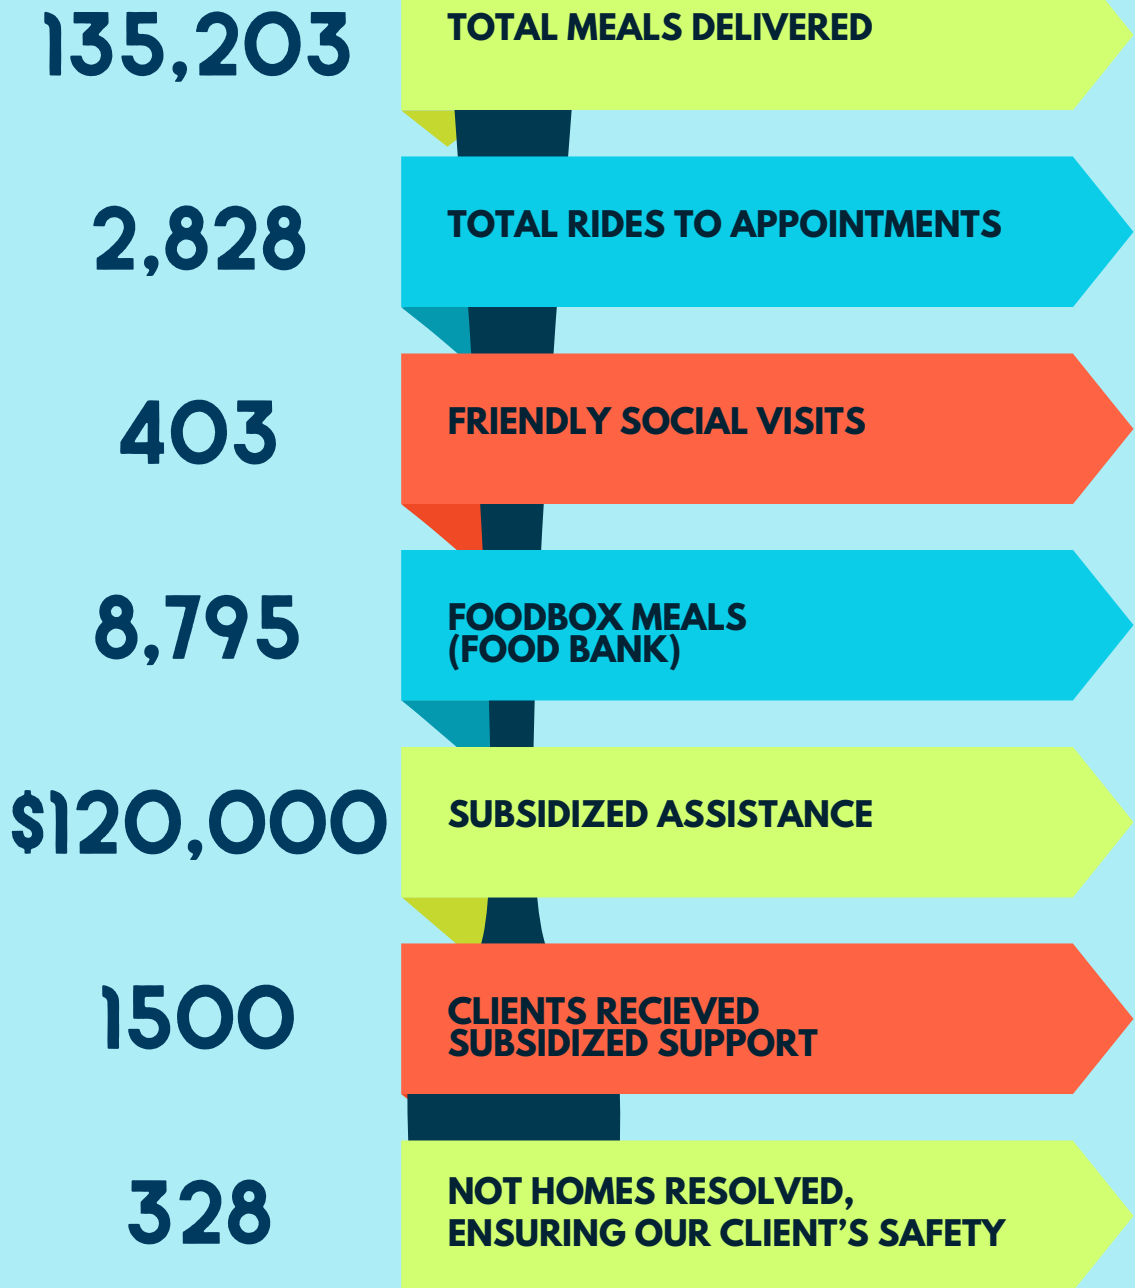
135,203
TOTAL MEALS DELIVERED

2,828
TOTAL RIDES TO APPOINTMENTS

403
FRIENDLY SOCIAL VISITS

8,795
FOODBOX MEALS (FOOD BANK)

$120,000
SUBSIDIZED ASSISTANCE

1500
CLIENTS RECIEVED SUBSIDIZED SUPPORT

328
NOT HOMES RESOLVED, ENSURING OUR CLIENT'S SAFETY